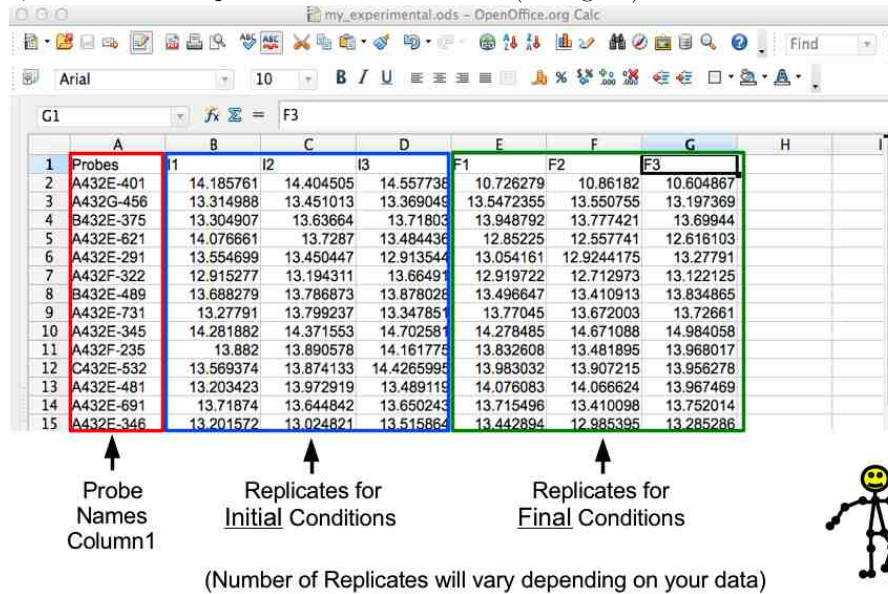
my_experimental.ods - OpenOffice.org Calc

Find

Arial 10

G1 $f_x$ $\Sigma$ = F3

| | A | B | C | D | E | F | G | H |
|---|---|---|---|---|---|---|---|---|
| 1 | Probes | I1 | I2 | I3 | F1 | F2 | F3 | |
| 2 | A432E-401 | 14.185761 | 14.404505 | 14.557738 | 10.726279 | 10.86182 | 10.604867 | |
| 3 | A432G-456 | 13.314988 | 13.451013 | 13.369049 | 13.5472355 | 13.550755 | 13.197369 | |
| 4 | B432E-375 | 13.304907 | 13.63664 | 13.71803 | 13.948792 | 13.777421 | 13.69944 | |
| 5 | A432E-621 | 14.076661 | 13.7287 | 13.484436 | 12.85225 | 12.557741 | 12.616103 | |
| 6 | A432E-291 | 13.554699 | 13.450447 | 12.913544 | 13.054161 | 12.9244175 | 13.27791 | |
| 7 | A432F-322 | 12.915277 | 13.194311 | 13.66491 | 12.919722 | 12.712973 | 13.122125 | |
| 8 | B432E-489 | 13.688279 | 13.786873 | 13.878028 | 13.496647 | 13.410913 | 13.834865 | |
| 9 | A432E-731 | 13.27791 | 13.799237 | 13.347851 | 13.77045 | 13.672003 | 13.72661 | |
| 10 | A432E-345 | 14.281882 | 14.371553 | 14.702581 | 14.278485 | 14.671088 | 14.984058 | |
| 11 | A432F-235 | 13.882 | 13.890578 | 14.161775 | 13.832608 | 13.481895 | 13.968017 | |
| 12 | C432E-532 | 13.569374 | 13.874133 | 14.4265995 | 13.983032 | 13.907215 | 13.956278 | |
| 13 | A432E-481 | 13.203423 | 13.972919 | 13.489119 | 14.076083 | 14.066624 | 13.967469 | |
| 14 | A432E-691 | 13.71874 | 13.644842 | 13.650243 | 13.715496 | 13.410098 | 13.752014 | |
| 15 | A432E-346 | 13.201572 | 13.024821 | 13.515864 | 13.442894 | 12.985395 | 13.285286 | |

Probe Names Column1

Replicates for Initial Conditions

Replicates for Final Conditions

(Number of Replicates will vary depending on your data)